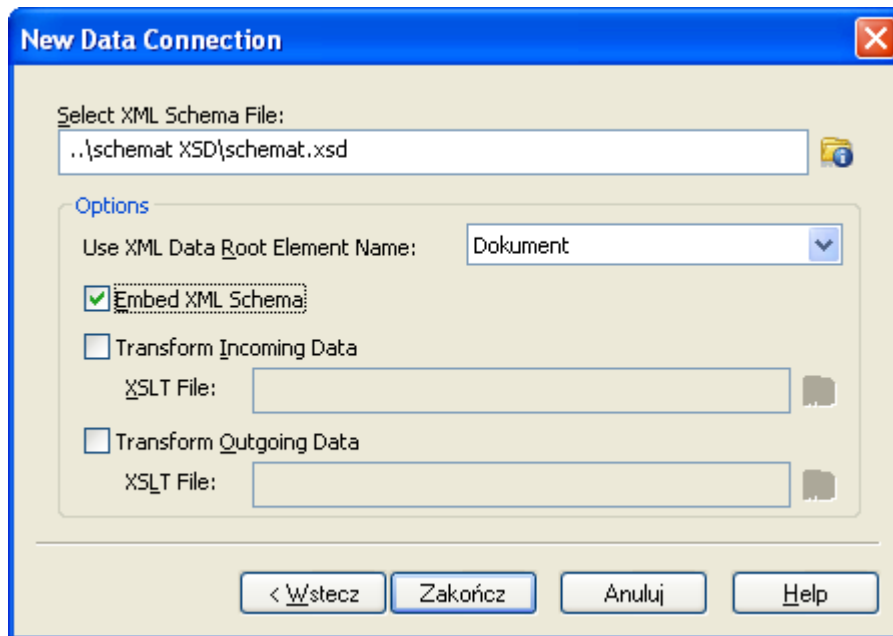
New Data Connection

Select XML Schema File:
..\schemat XSD\schemat.xsd

Options
Use XML Data Root Element Name: Dokument
Embed XML Schema
Transform Incoming Data
XSLT File:
Transform Outgoing Data
XSLT File:

< Wstecz
Zakończ
Anuluj
Help